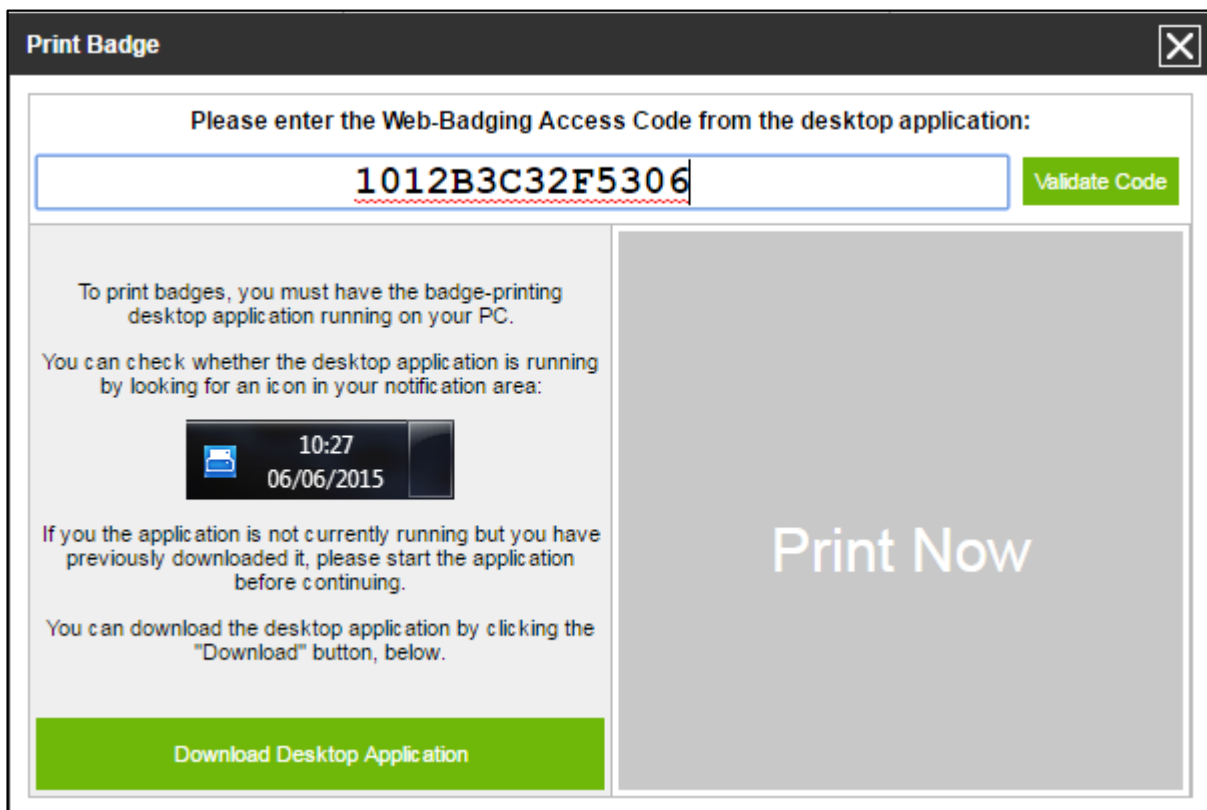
Print Badge

Please enter the Web-Badging Access Code from the desktop application:

1012B3C32F5306

Validate Code

To print badges, you must have the badge-printing desktop application running on your PC.

You can check whether the desktop application is running by looking for an icon in your notification area:

10:27
06/06/2015

If you the application is not currently running but you have previously downloaded it, please start the application before continuing.

You can download the desktop application by clicking the "Download" button, below.

Download Desktop Application

Print Now